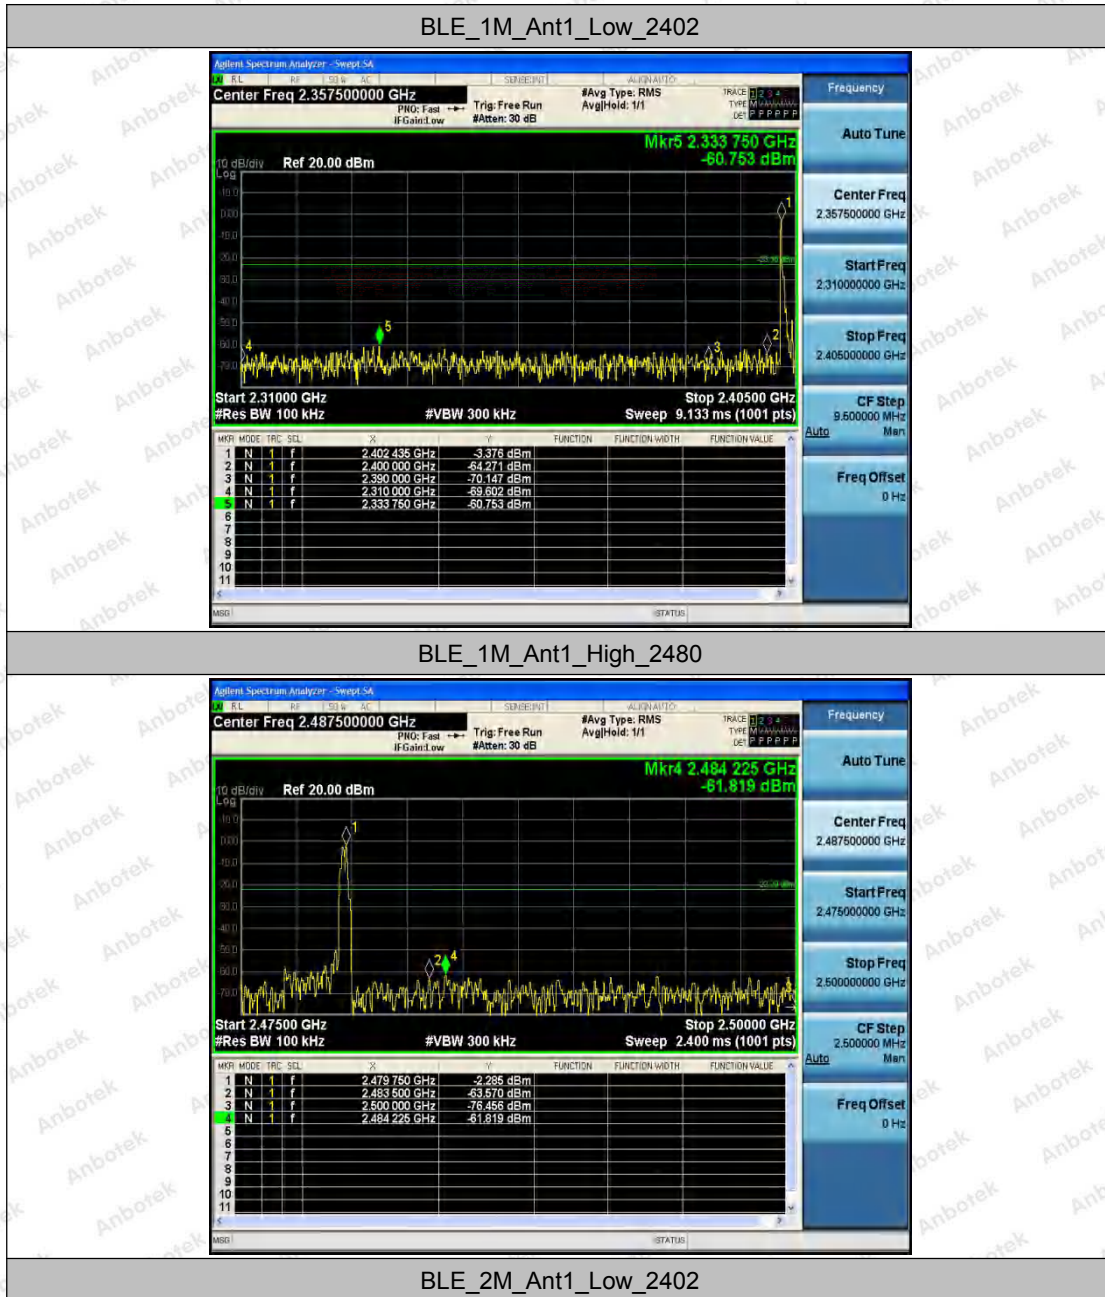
BLE_1M_Ant1_Low_2402

Agilent Spectrum Analyzer - Swept SA
RL RF 50 Ω AC SENSE:INT ALIGN AUTO
Center Freq 2.357500000 GHz
PNO: Fast IFGain:Low
Trig: Free Run #Atten: 30 dB
#Avg Type: RMS Avg|Hold: 1/1
TRACE 1 2 3 4 5 6 TYPE M DET P P P P P P
Mkr5 2.333 750 GHz
-60.753 dBm
10 dB/div Log Ref 20.00 dBm
10.0 0.00 -10.0 -20.0 -30.0 -40.0 -50.0 -60.0 -70.0
-23.38 dBm
Start 2.31000 GHz
#Res BW 100 kHz
#VBW 300 kHz
Stop 2.40500 GHz
Sweep 9.133 ms (1001 pts)

| MKR | MODE | TRC | SCL | X | Y | FUNCTION | FUNCTION WIDTH | FUNCTION VALUE |
|---|---|---|---|---|---|---|---|---|
| 1 | N | 1 | f | 2.402 435 GHz | 3.376 dBm | | | |
| 2 | N | 1 | f | 2.400 000 GHz | -64.271 dBm | | | |
| 3 | N | 1 | f | 2.390 000 GHz | -70.147 dBm | | | |
| 4 | N | 1 | f | 2.310 000 GHz | -69.602 dBm | | | |
| 5 | N | 1 | f | 2.333 750 GHz | -60.753 dBm | | | |
| 6 | | | | | | | | |
| 7 | | | | | | | | |
| 8 | | | | | | | | |
| 9 | | | | | | | | |
| 10 | | | | | | | | |
| 11 | | | | | | | | |

MSG STATUS

Frequency
Auto Tune
Center Freq 2.357500000 GHz
Start Freq 2.310000000 GHz
Stop Freq 2.405000000 GHz
CF Step 9.500000 MHz Auto Man
Freq Offset 0 Hz

BLE_1M_Ant1_High_2480

Agilent Spectrum Analyzer - Swept SA
RL RF 50 Ω AC SENSE:INT ALIGN AUTO
Center Freq 2.487500000 GHz
PNO: Fast IFGain:Low
Trig: Free Run #Atten: 30 dB
#Avg Type: RMS Avg|Hold: 1/1
TRACE 1 2 3 4 5 6 TYPE M DET P P P P P P
Mkr4 2.484 225 GHz
-61.819 dBm
10 dB/div Log Ref 20.00 dBm
10.0 0.00 -10.0 -20.0 -30.0 -40.0 -50.0 -60.0 -70.0
-22.29 dBm
Start 2.47500 GHz
#Res BW 100 kHz
#VBW 300 kHz
Stop 2.50000 GHz
Sweep 2.400 ms (1001 pts)

| MKR | MODE | TRC | SCL | X | Y | FUNCTION | FUNCTION WIDTH | FUNCTION VALUE |
|---|---|---|---|---|---|---|---|---|
| 1 | N | 1 | f | 2.479 750 GHz | -2.285 dBm | | | |
| 2 | N | 1 | f | 2.483 500 GHz | -63.570 dBm | | | |
| 3 | N | 1 | f | 2.500 000 GHz | -76.456 dBm | | | |
| 4 | N | 1 | f | 2.484 225 GHz | -61.819 dBm | | | |
| 5 | | | | | | | | |
| 6 | | | | | | | | |
| 7 | | | | | | | | |
| 8 | | | | | | | | |
| 9 | | | | | | | | |
| 10 | | | | | | | | |
| 11 | | | | | | | | |

MSG STATUS

Frequency
Auto Tune
Center Freq 2.487500000 GHz
Start Freq 2.475000000 GHz
Stop Freq 2.500000000 GHz
CF Step 2.500000 MHz Auto Man
Freq Offset 0 Hz

BLE_2M_Ant1_Low_2402